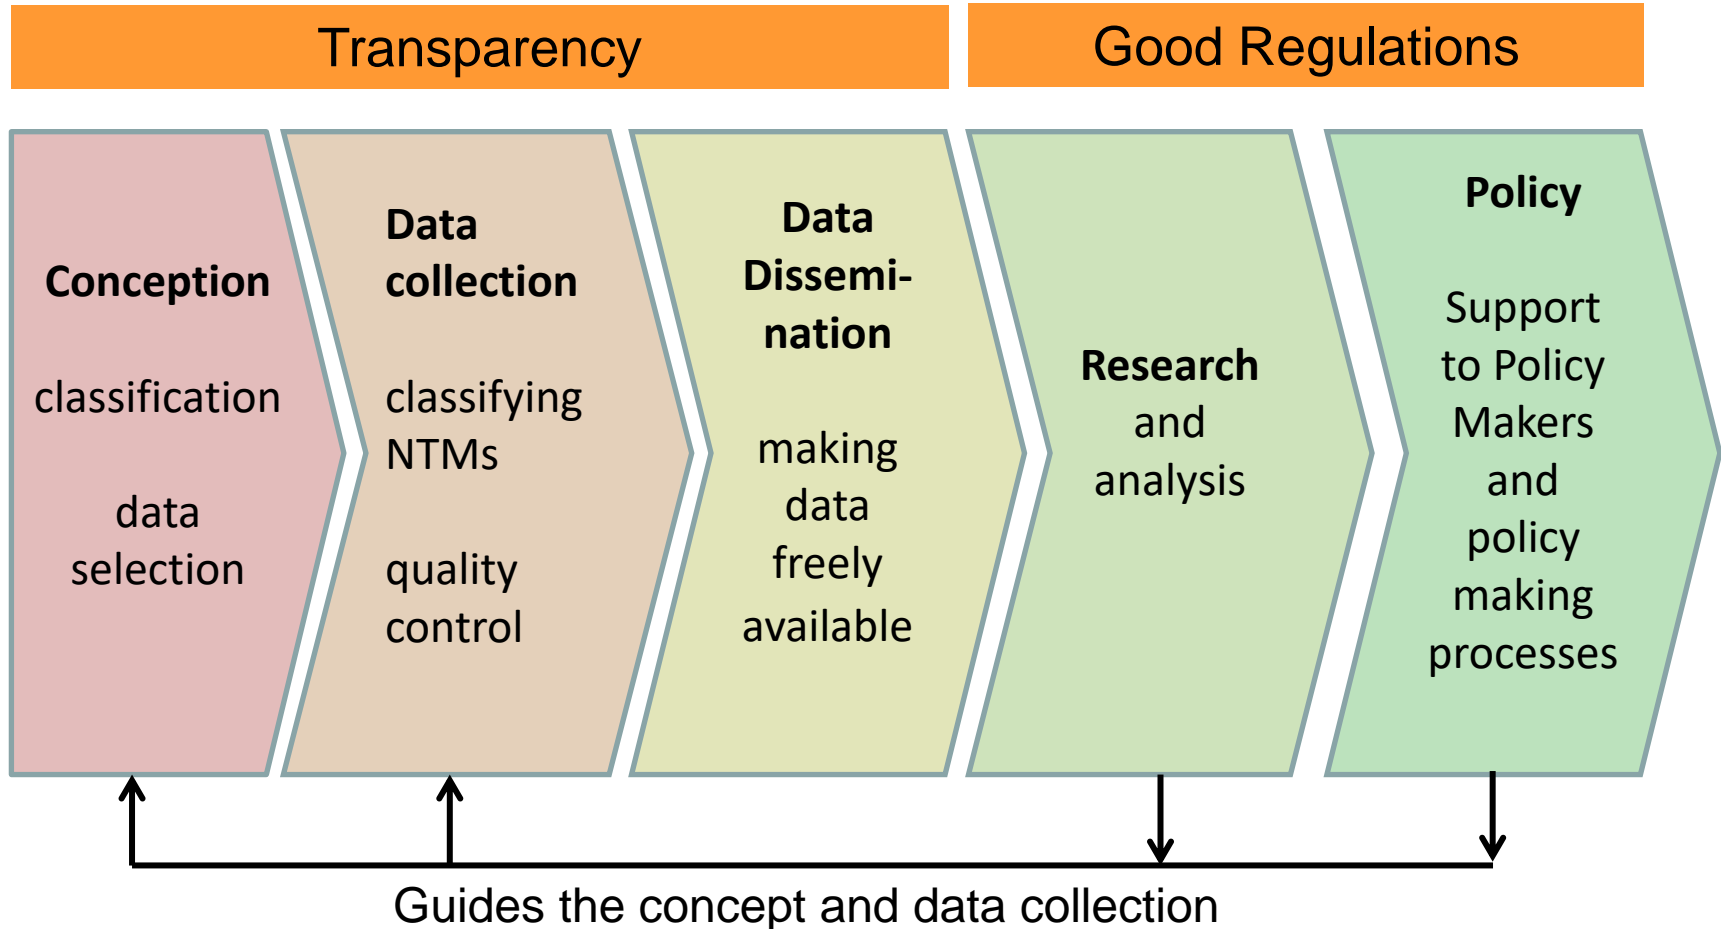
Transparency

Good Regulations

**Conception**

classification

data selection

**Data collection**

classifying NTMs

quality control

**Data Dissemination**

making data freely available

**Research** and analysis

**Policy**

Support to Policy Makers and policy making processes

Guides the concept and data collection